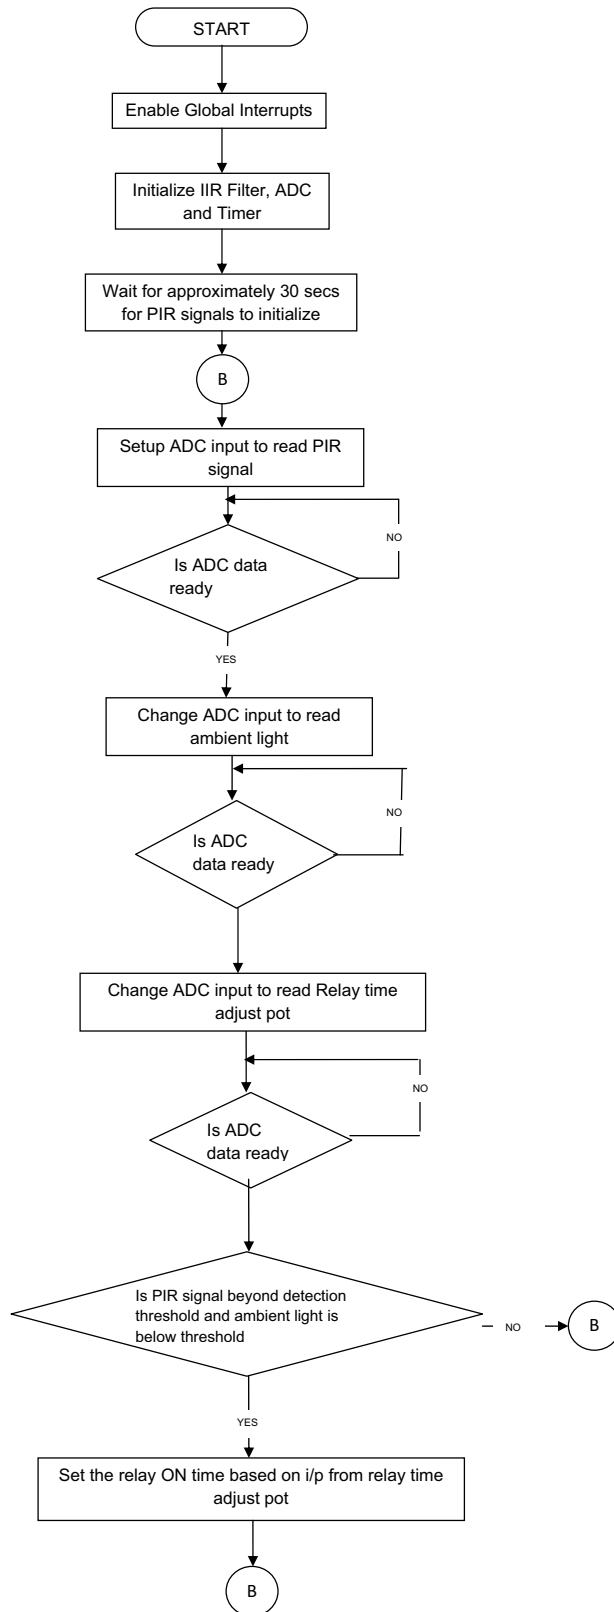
START

Enable Global Interrupts

Initialize IIR Filter, ADC and Timer

Wait for approximately 30 secs for PIR signals to initialize

B

Setup ADC input to read PIR signal

NO

Is ADC data ready

YES

Change ADC input to read ambient light

NO

Is ADC data ready

Change ADC input to read Relay time adjust pot

NO

Is ADC data ready

Is PIR signal beyond detection threshold and ambient light is below threshold

NO

B

YES

Set the relay ON time based on i/p from relay time adjust pot

B